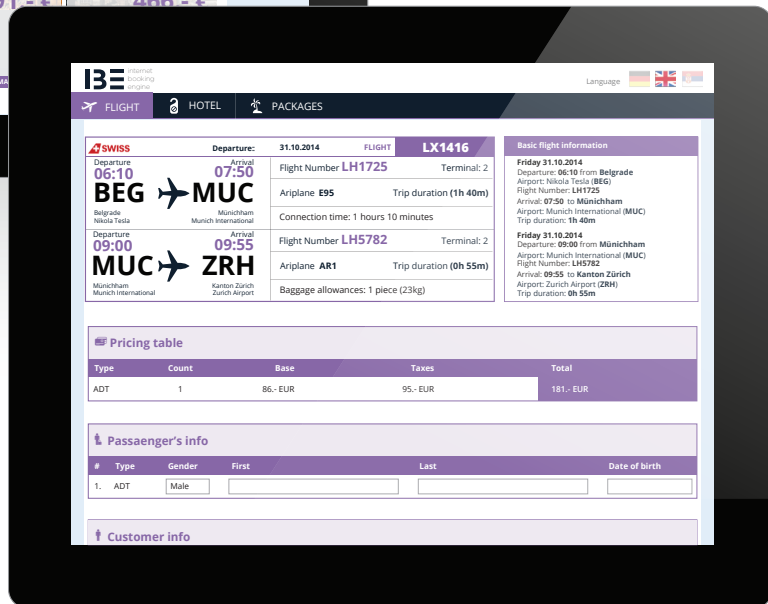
IBE internet booking engine

Language

FLIGHT HOTEL PACKAGES

SWISS Departure: 31.10.2014 FLIGHT LX1416

Departure 06:10 Arrival 07:50
BEG MUC
Belgrade Nikola Tesla
Münichham Munich International

Flight Number LH1725 Terminal: 2
Ariplane E95 Trip duration (1h 40m)
Connection time: 1 hours 10 minutes

Departure 09:00 Arrival 09:55
MUC ZRH
Münichham Munich International
Kanton Zürich Zurich Airport

Flight Number LH5782 Terminal: 2
Ariplane AR1 Trip duration (0h 55m)
Baggage allowances: 1 piece (25kg)

Basic flight information

Friday 31.10.2014
Departure: 06:10 from Belgrade
Airport: Nikola Tesla (BEG)
Flight Number: LH1725
Arrival: 07:50 to Münichham
Airport: Munich International (MUC)
Trip duration: 1h 40m

Friday 31.10.2014
Departure: 09:00 from Münichham
Airport: Munich International (MUC)
Flight Number: LH5782
Arrival: 09:55 to Kanton Zürich
Airport: Zurich Airport (ZRH)
Trip duration: 0h 55m

Pricing table

| Type | Count | Base | Taxes | Total |
|---|---|---|---|---|
| ADT | 1 | 86.- EUR | 95.- EUR | 181.- EUR |

Passaenger's info

| # | Type | Gender | First | Last | Date of birth |
|---|---|---|---|---|---|
| 1. | ADT | Male | | | |

Customer info